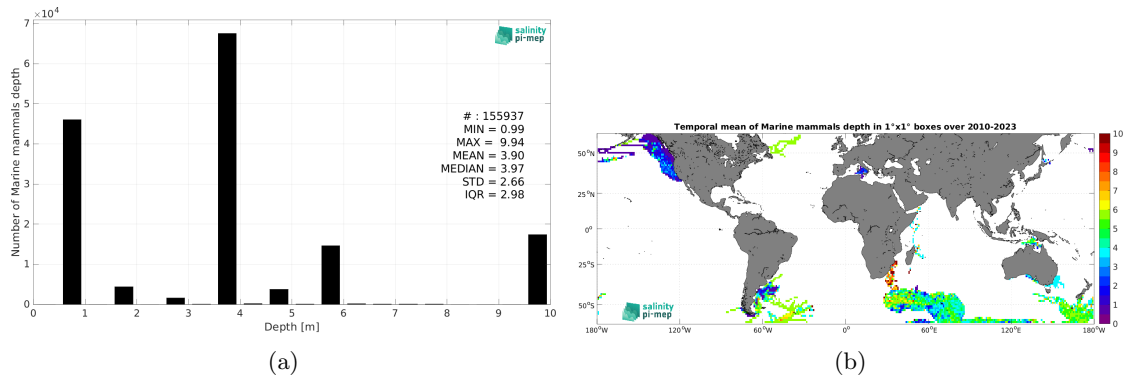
$\times10^4$

salinity pi-mep

Number of Marine mammals depth

# : 155937
MIN = 0.99
MAX = 9.94
MEAN = 3.90
MEDIAN = 3.97
STD = 2.66
IQR = 2.98

7
6
5
4
3
2
1
0

0 1 2 3 4 5 6 7 8 9 10

Depth [m]

(a)

Temporal mean of Marine mammals depth in 1°x1° boxes over 2010-2023

50°N
25°N
0°
25°S
50°S

180°W 120°W 60°W 0° 60°E 120°E 180°W

10
9
8
7
6
5
4
3
2
1
0

salinity pi-mep

(b)